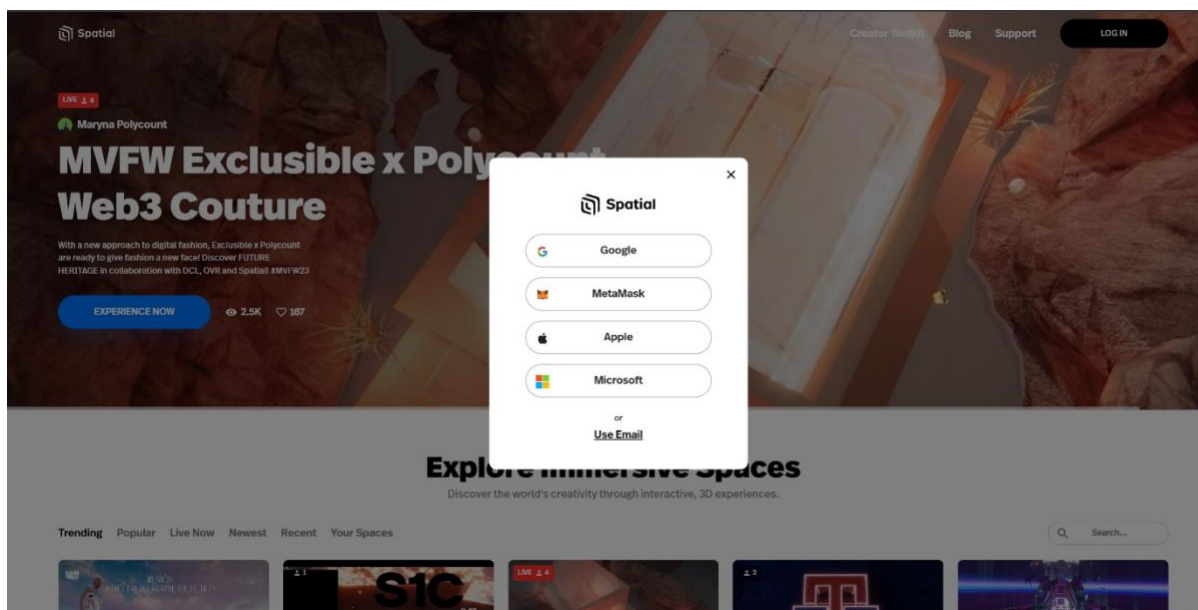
Spatial

Creator Toolkit Blog Support LOG IN

LIVE 4

Maryna Polycount

MVFW Exclusible x Poly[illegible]

Web3 Couture

With a new approach to digital fashion, Exclusible x Polycount are ready to give fashion a new face! Discover FUTURE HERITAGE in collaboration with DCL, OVR and Spatial! #MVFW23

EXPERIENCE NOW 2.5K 167

×

Spatial

Google

MetaMask

Apple

Microsoft

or

Use Email

Explo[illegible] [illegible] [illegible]paces

Discover the world's creativity through interactive, 3D experiences.

Trending Popular Live Now Newest Recent Your Spaces

Search...

LIVE 4

S1C